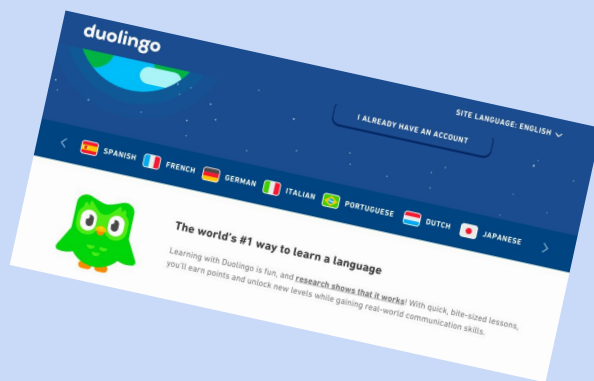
duolingo

SITE LANGUAGE: ENGLISH

I ALREADY HAVE AN ACCOUNT

SPANISH FRENCH GERMAN ITALIAN PORTUGUESE DUTCH JAPANESE

The world's #1 way to learn a language

Learning with Duolingo is fun, and research shows that it works! With quick, bite-sized lessons, you'll earn points and unlock new levels while gaining real-world communication skills.